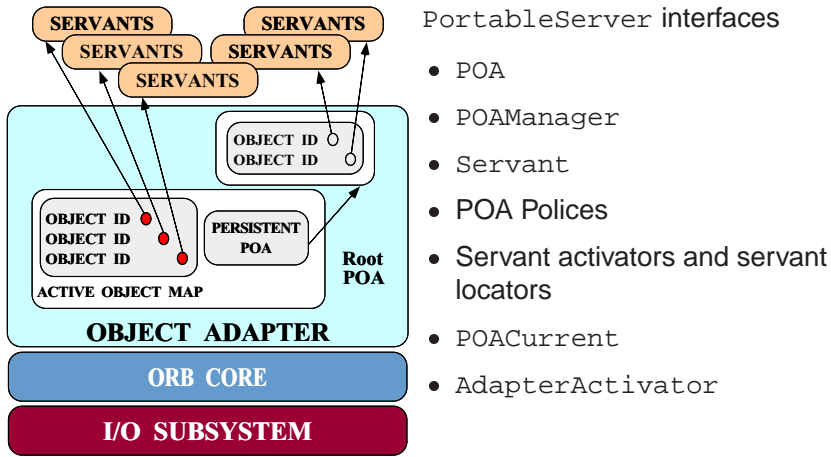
SERVANTS
SERVANTS
SERVANTS
SERVANTS
SERVANTS

OBJECT ID
OBJECT ID

OBJECT ID
OBJECT ID
OBJECT ID

PERSISTENT POA

ACTIVE OBJECT MAP

Root POA

OBJECT ADAPTER

ORB CORE

I/O SUBSYSTEM

PortableServer interfaces

- POA
- POAManager
- Servant
- POA Polices
- Servant activators and servant locators
- POACurrent
- AdapterActivator